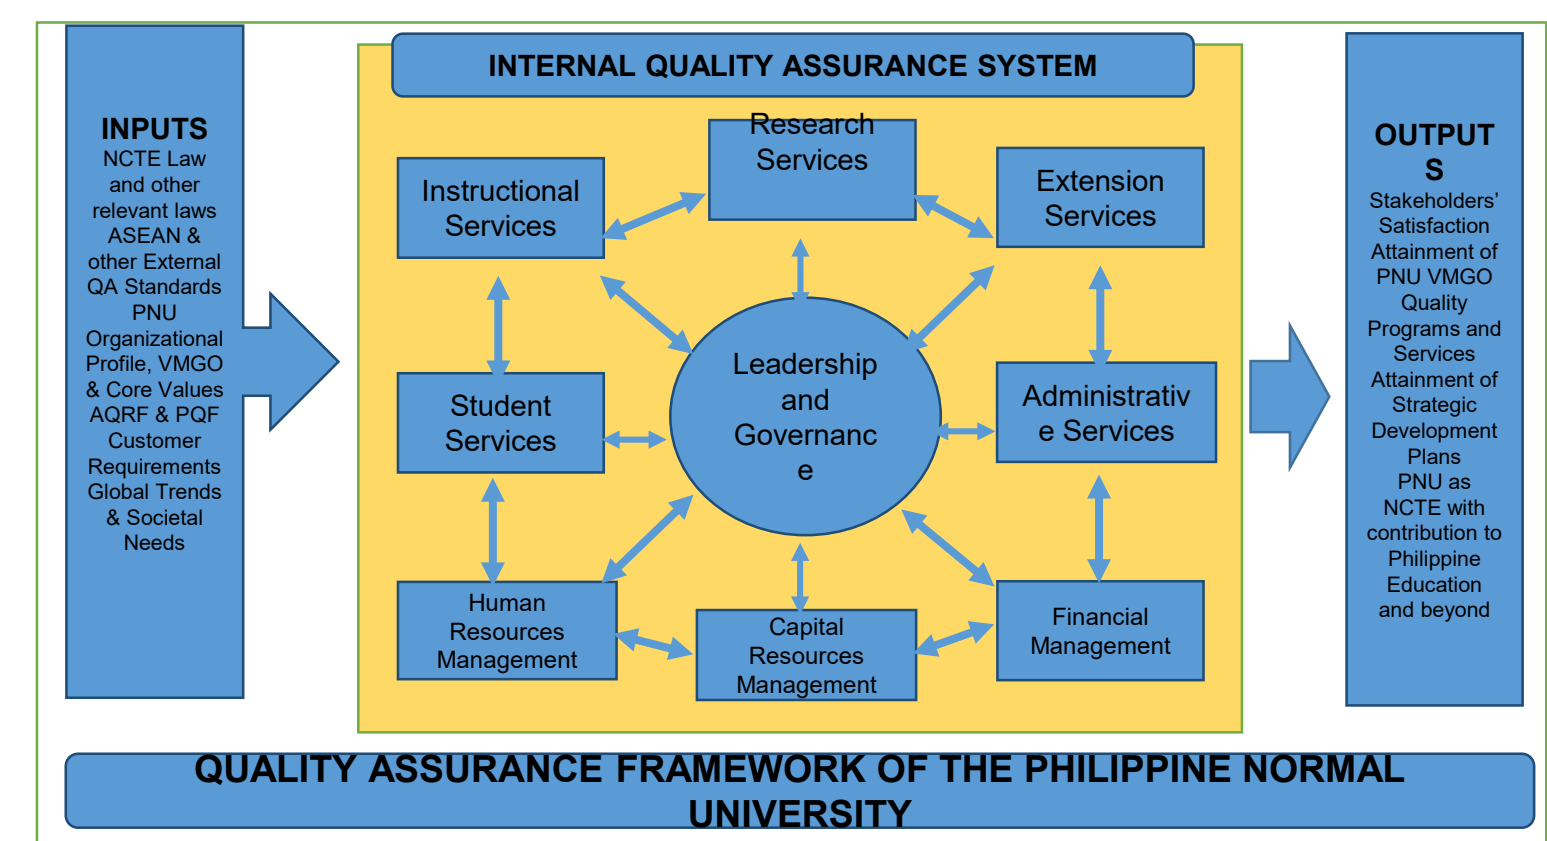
INPUTS
NCTE Law and other relevant laws
ASEAN & other External QA Standards
PNU Organizational Profile, VMGO & Core Values
AQRF & PQF
Customer Requirements
Global Trends & Societal Needs

INTERNAL QUALITY ASSURANCE SYSTEM

Research Services

Instructional Services

Extension Services

Leadership and Governanc e

Student Services

Administrativ e Services

Human Resources Management

Capital Resources Management

Financial Management

OUTPUT S
Stakeholders' Satisfaction
Attainment of PNU VMGO
Quality Programs and Services
Attainment of Strategic Development Plans
PNU as NCTE with contribution to Philippine Education and beyond

QUALITY ASSURANCE FRAMEWORK OF THE PHILIPPINE NORMAL UNIVERSITY